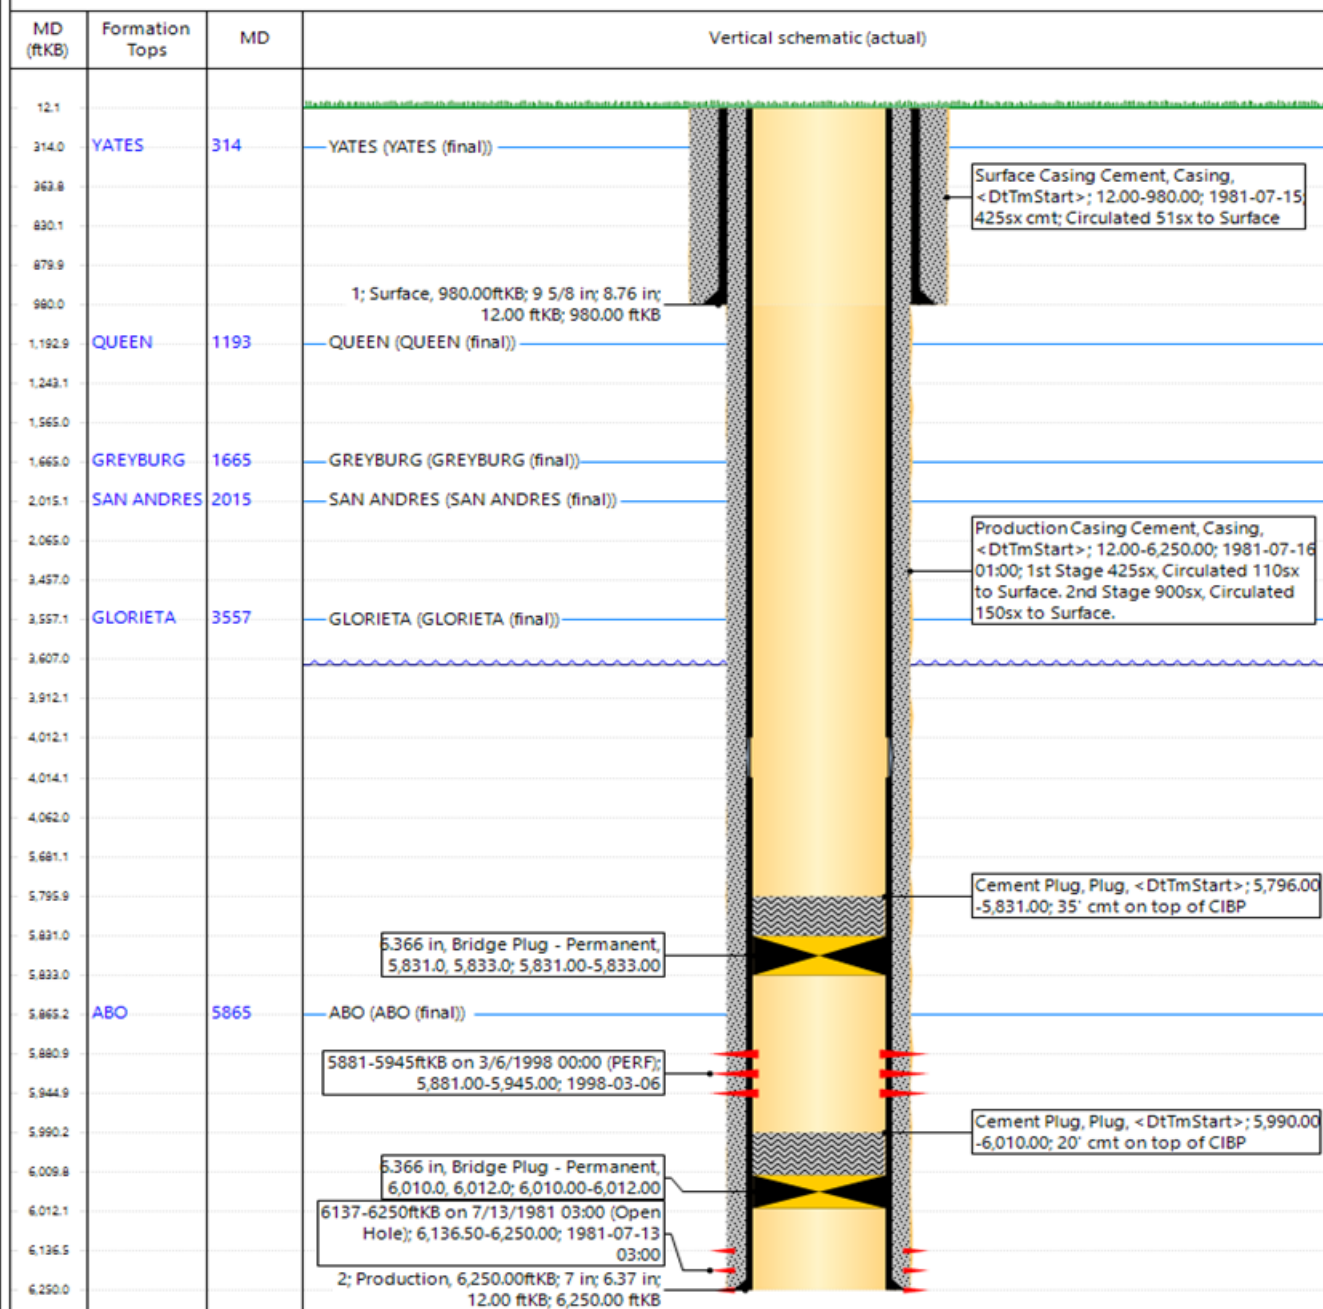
| MD (ftKB) | Formation Tops | MD | Vertical schematic (actual) |
|---|---|---|---|
| 12.1 | | | |
| 314.0 | YATES | 314 | YATES (YATES (final)) |
| 363.8 | | | |
| 830.1 | | | |
| 879.9 | | | |
| 980.0 | | | |
| 1,192.9 | QUEEN | 1193 | QUEEN (QUEEN (final)) |
| 1,243.1 | | | |
| 1,565.0 | | | |
| 1,665.0 | GREYBURG | 1665 | GREYBURG (GREYBURG (final)) |
| 2,015.1 | SAN ANDRES | 2015 | SAN ANDRES (SAN ANDRES (final)) |
| 2,065.0 | | | |
| 3,457.0 | | | |
| 3,557.1 | GLORIETA | 3557 | GLORIETA (GLORIETA (final)) |
| 3,607.0 | | | |
| 3,912.1 | | | |
| 4,012.1 | | | |
| 4,014.1 | | | |
| 4,062.0 | | | |
| 5,681.1 | | | |
| 5,795.9 | | | |
| 5,831.0 | | | |
| 5,833.0 | | | |
| 5,865.2 | ABO | 5865 | ABO (ABO (final)) |
| 5,880.9 | | | |
| 5,944.9 | | | |
| 5,990.2 | | | |
| 6,009.8 | | | |
| 6,012.1 | | | |
| 6,136.5 | | | |
| 6,250.0 | | | |

Surface Casing Cement, Casing, <DtTmStart>; 12.00-980.00; 1981-07-15; 425sx cmt; Circulated 51sx to Surface

1; Surface, 980.00ftKB; 9 5/8 in; 8.76 in; 12.00 ftKB; 980.00 ftKB

Production Casing Cement, Casing, <DtTmStart>; 12.00-6,250.00; 1981-07-16 01:00; 1st Stage 425sx, Circulated 110sx to Surface. 2nd Stage 900sx, Circulated 150sx to Surface.

Cement Plug, Plug, <DtTmStart>; 5,796.00-5,831.00; 35' cmt on top of CIBP

5.366 in, Bridge Plug - Permanent, 5,831.0, 5,833.0; 5,831.00-5,833.00

5881-5945ftKB on 3/6/1998 00:00 (PERF); 5,881.00-5,945.00; 1998-03-06

Cement Plug, Plug, <DtTmStart>; 5,990.00-6,010.00; 20' cmt on top of CIBP

5.366 in, Bridge Plug - Permanent, 6,010.0, 6,012.0; 6,010.00-6,012.00

6137-6250ftKB on 7/13/1981 03:00 (Open Hole); 6,136.50-6,250.00; 1981-07-13 03:00

2; Production, 6,250.00ftKB; 7 in; 6.37 in; 12.00 ftKB; 6,250.00 ftKB